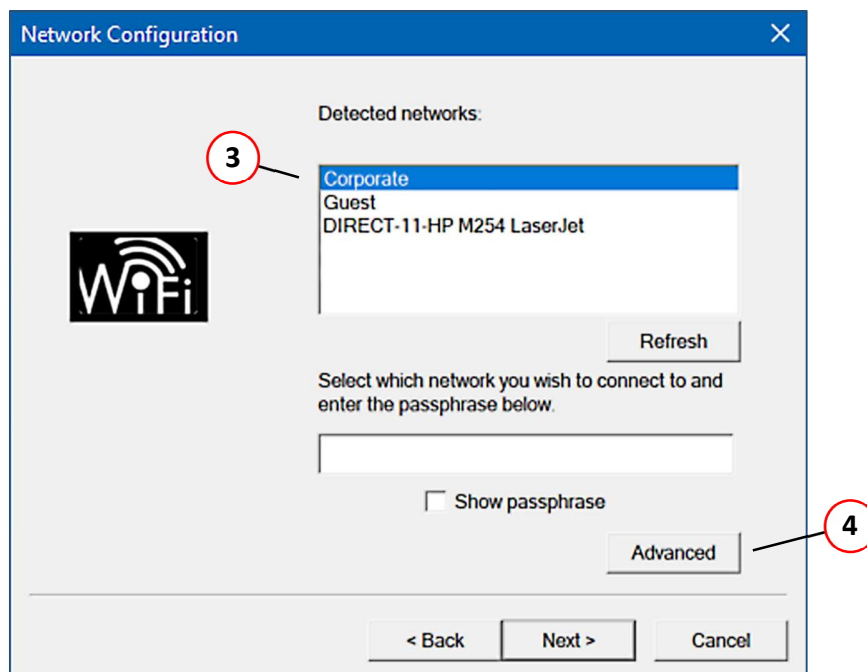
Network Configuration

Detected networks:

3

Corporate
Guest
DIRECT-11-HP M254 LaserJet

WiFi

Refresh

Select which network you wish to connect to and enter the passphrase below.

Show passphrase

4

Advanced

< Back

Next >

Cancel